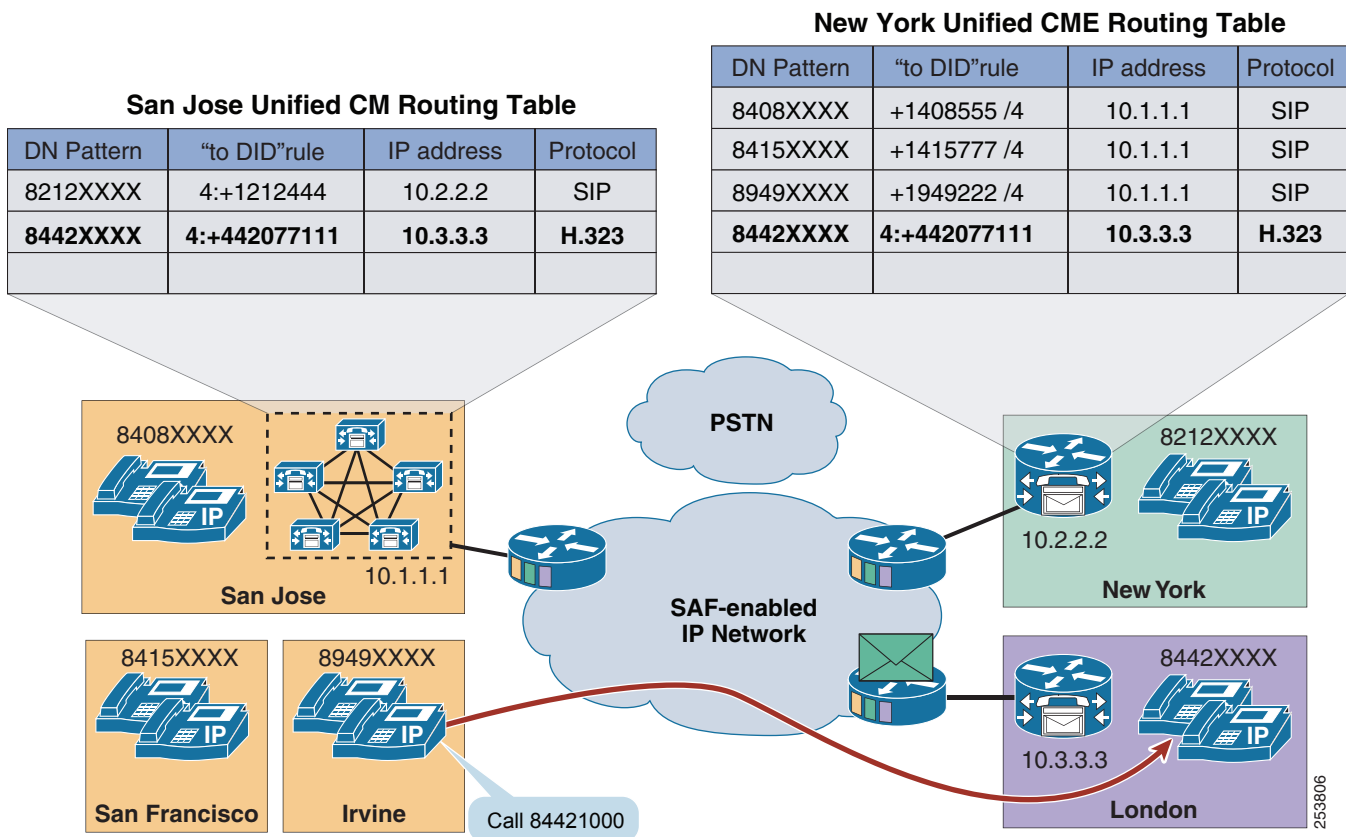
New York Unified CME Routing Table

| DN Pattern | "to DID"rule | IP address | Protocol |
|---|---|---|---|
| 8408XXXX | +1408555 /4 | 10.1.1.1 | SIP |
| 8415XXXX | +1415777 /4 | 10.1.1.1 | SIP |
| 8949XXXX | +1949222 /4 | 10.1.1.1 | SIP |
| **8442XXXX** | **4:+442077111** | **10.3.3.3** | **H.323** |
| | | | |

San Jose Unified CM Routing Table

| DN Pattern | "to DID"rule | IP address | Protocol |
|---|---|---|---|
| 8212XXXX | 4:+1212444 | 10.2.2.2 | SIP |
| **8442XXXX** | **4:+442077111** | **10.3.3.3** | **H.323** |
| | | | |

8408XXXX
IP
10.1.1.1
San Jose

PSTN

8212XXXX
IP
10.2.2.2
New York

SAF-enabled IP Network

8415XXXX
IP
San Francisco

8949XXXX
IP
Irvine

Call 84421000

8442XXXX
IP
10.3.3.3
London

253806